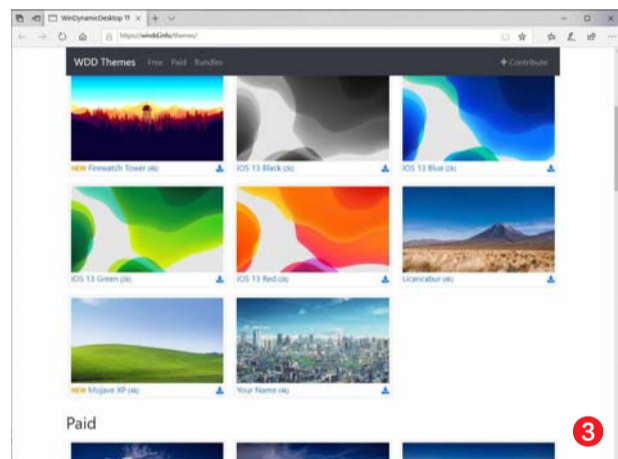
WinDynamicDesktop T

https://windd.info/themes/

WDD Themes Free Paid Bundles

Contribute

NEW Firewatch Tower (4K)

iOS 13 Black (5K)

iOS 13 Blue (5K)

iOS 13 Green (5K)

iOS 13 Red (5K)

Licancabur (4K)

NEW Mojave XP (4K)

Your Name (4K)

Paid

3